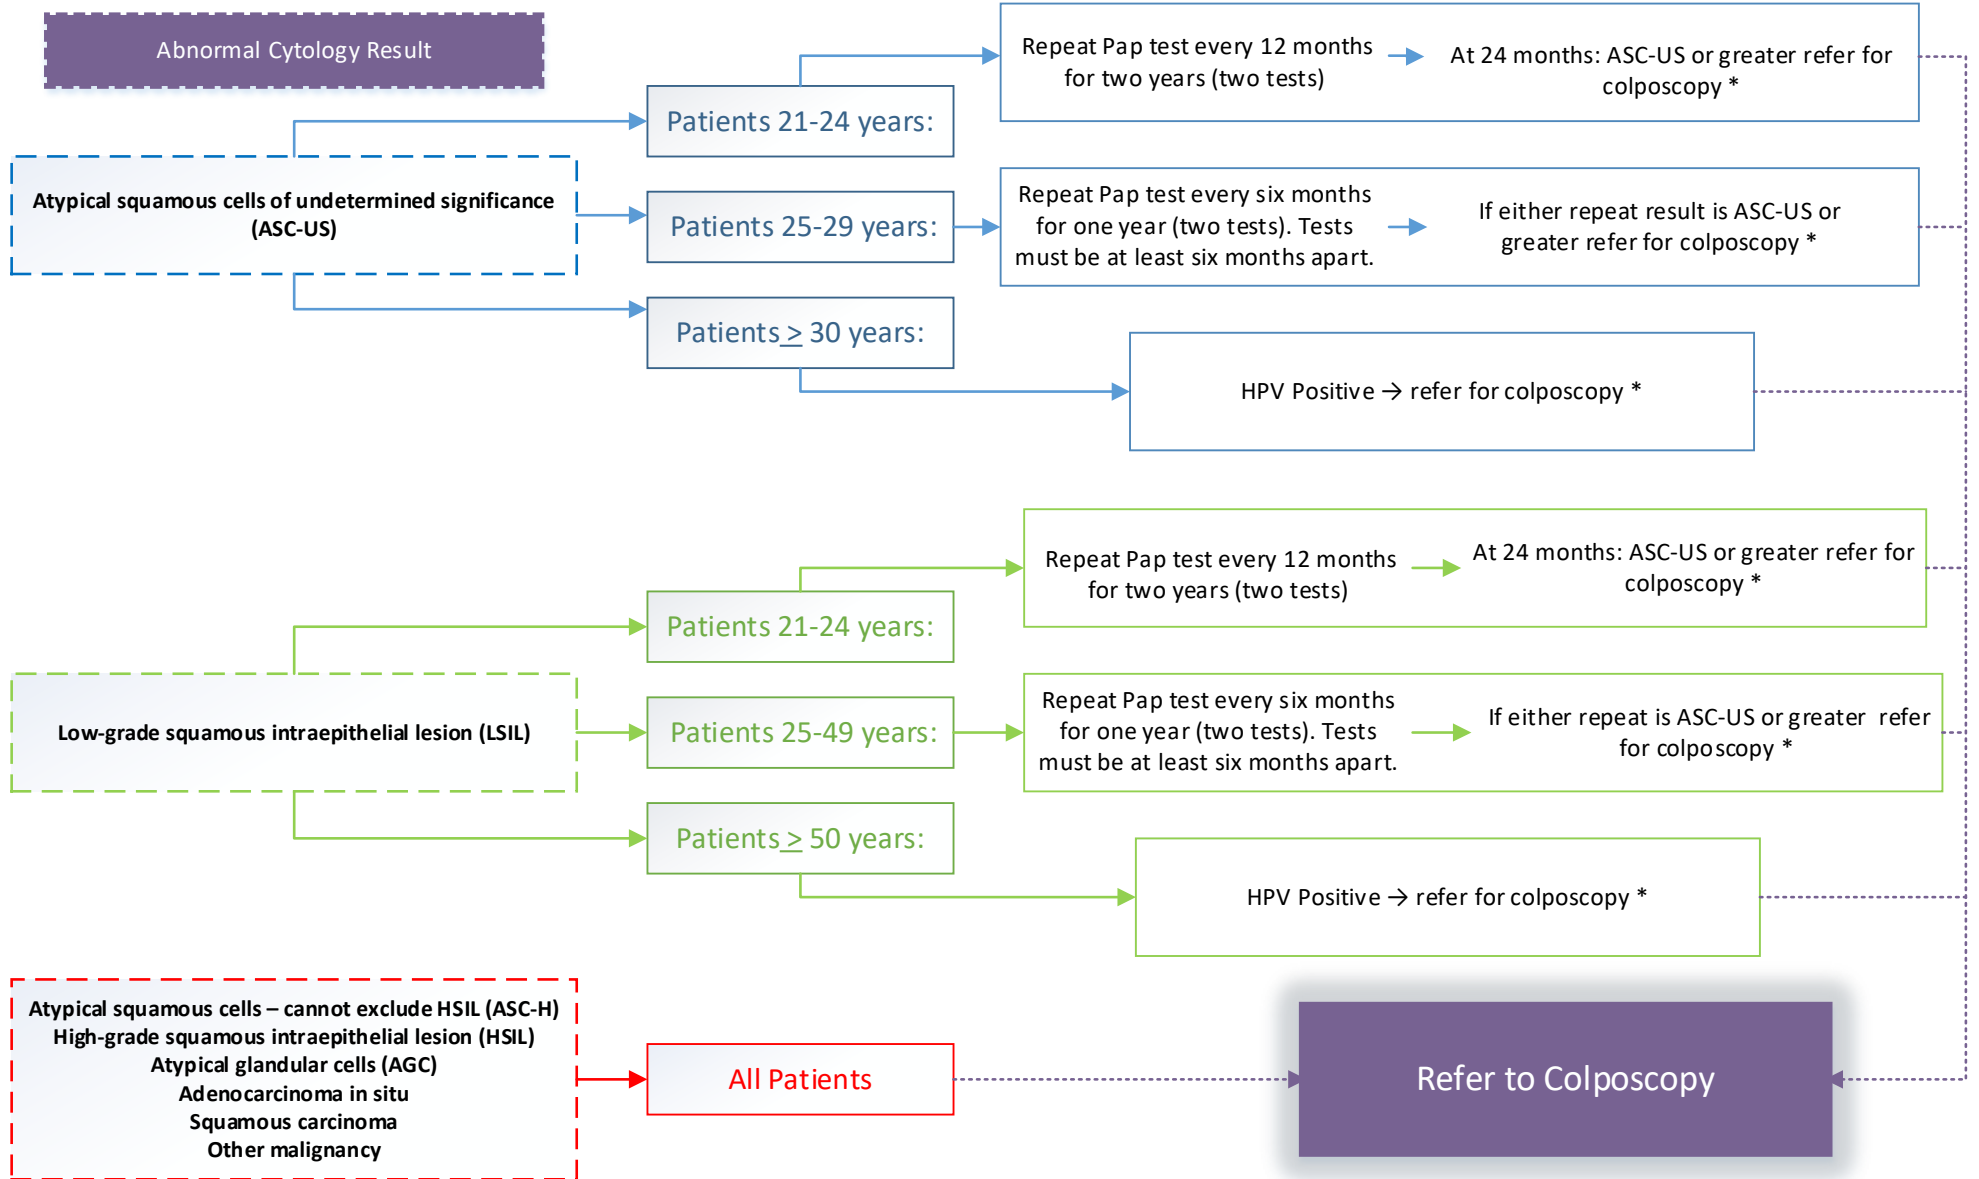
Abnormal Cytology Result

Atypical squamous cells of undetermined significance (ASC-US)

Patients 21-24 years:

Repeat Pap test every 12 months for two years (two tests)

At 24 months: ASC-US or greater refer for colposcopy *

Patients 25-29 years:

Repeat Pap test every six months for one year (two tests). Tests must be at least six months apart.

If either repeat result is ASC-US or greater refer for colposcopy *

Patients $\geq$ 30 years:

HPV Positive → refer for colposcopy *

Low-grade squamous intraepithelial lesion (LSIL)

Patients 21-24 years:

Repeat Pap test every 12 months for two years (two tests)

At 24 months: ASC-US or greater refer for colposcopy *

Patients 25-49 years:

Repeat Pap test every six months for one year (two tests). Tests must be at least six months apart.

If either repeat is ASC-US or greater refer for colposcopy *

Patients $\geq$ 50 years:

HPV Positive → refer for colposcopy *

Atypical squamous cells – cannot exclude HSIL (ASC-H)
High-grade squamous intraepithelial lesion (HSIL)
Atypical glandular cells (AGC)
Adenocarcinoma in situ
Squamous carcinoma
Other malignancy

All Patients

Refer to Colposcopy